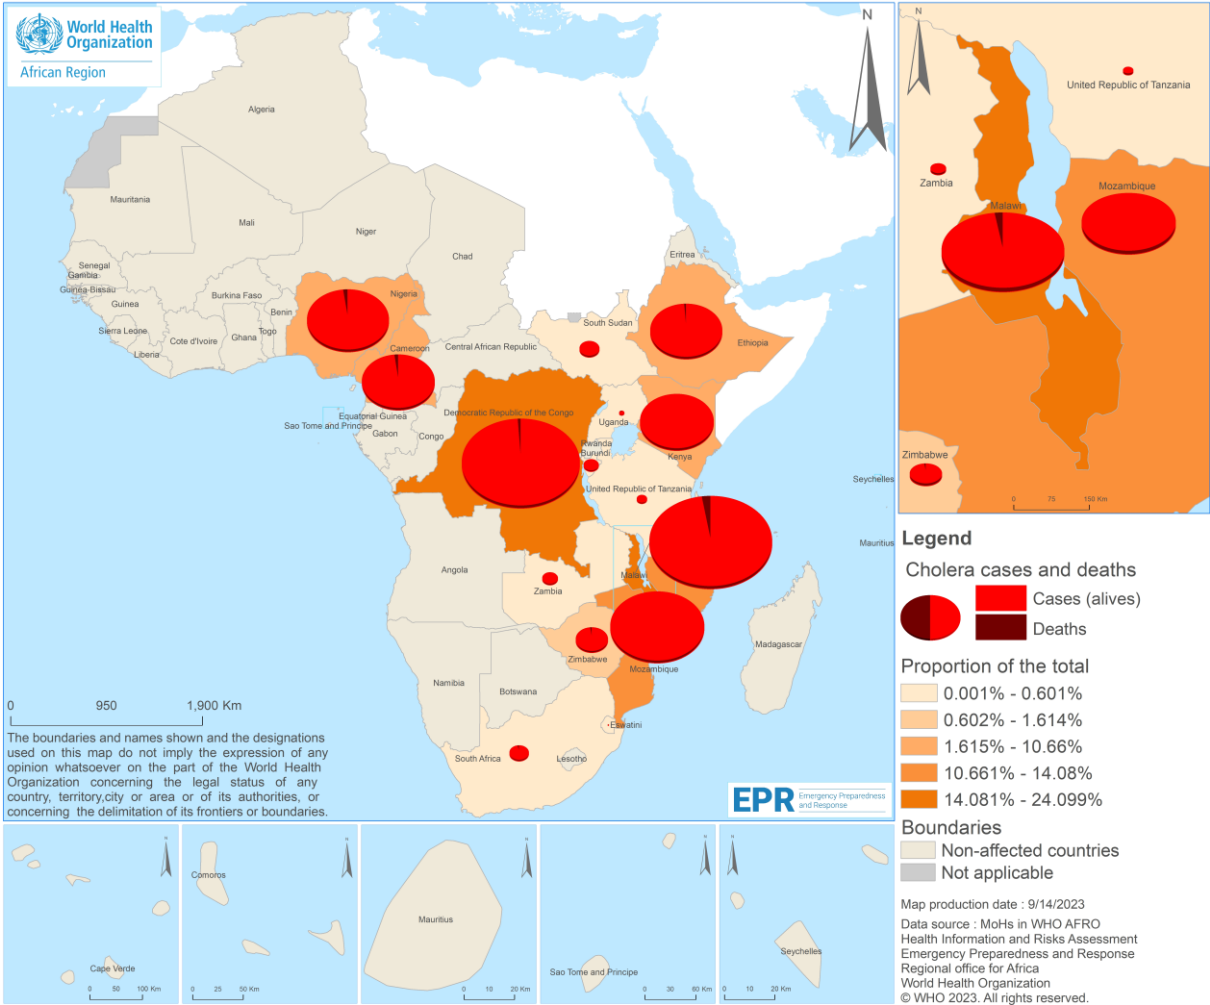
World Health Organization
African Region

N

Algeria
Mauritania
Mali
Niger
Chad
Senegal
Gambia
Guinea-Bissau
Guinea
Sierra Leone
Liberia
Cote d'Ivoire
Burkina Faso
Ghana
Togo
Benin
Nigeria
Cameroon
Central African Republic
South Sudan
Eritrea
Ethiopia
Equatorial Guinea
Sao Tome and Principe
Gabon
Congo
Democratic Republic of the Congo
Uganda
Kenya
Rwanda
Burundi
United Republic of Tanzania
Seychelles
Mauritius
Angola
Zambia
Malawi
Zimbabwe
Mozambique
Madagascar
Namibia
Botswana
Eswatini
South Africa
Lesotho

0 950 1,900 Km

The boundaries and names shown and the designations used on this map do not imply the expression of any opinion whatsoever on the part of the World Health Organization concerning the legal status of any country, territory,city or area or of its authorities, or concerning the delimitation of its frontiers or boundaries.

EPR Emergency Preparedness and Response

N
United Republic of Tanzania
Zambia
Malawi
Mozambique
Zimbabwe
0 75 150 Km

Legend
Cholera cases and deaths
Cases (alives)
Deaths
Proportion of the total
0.001% - 0.601%
0.602% - 1.614%
1.615% - 10.66%
10.661% - 14.08%
14.081% - 24.099%
Boundaries
Non-affected countries
Not applicable

Cape Verde
0 50 100 Km
Comoros
0 25 50 Km
Mauritius
0 10 20 Km
Sao Tome and Principe
0 30 60 Km
Seychelles
0 10 20 Km

Map production date : 9/14/2023
Data source : MoHs in WHO AFRO
Health Information and Risks Assessment
Emergency Preparedness and Response
Regional office for Africa
World Health Organization
© WHO 2023. All rights reserved.